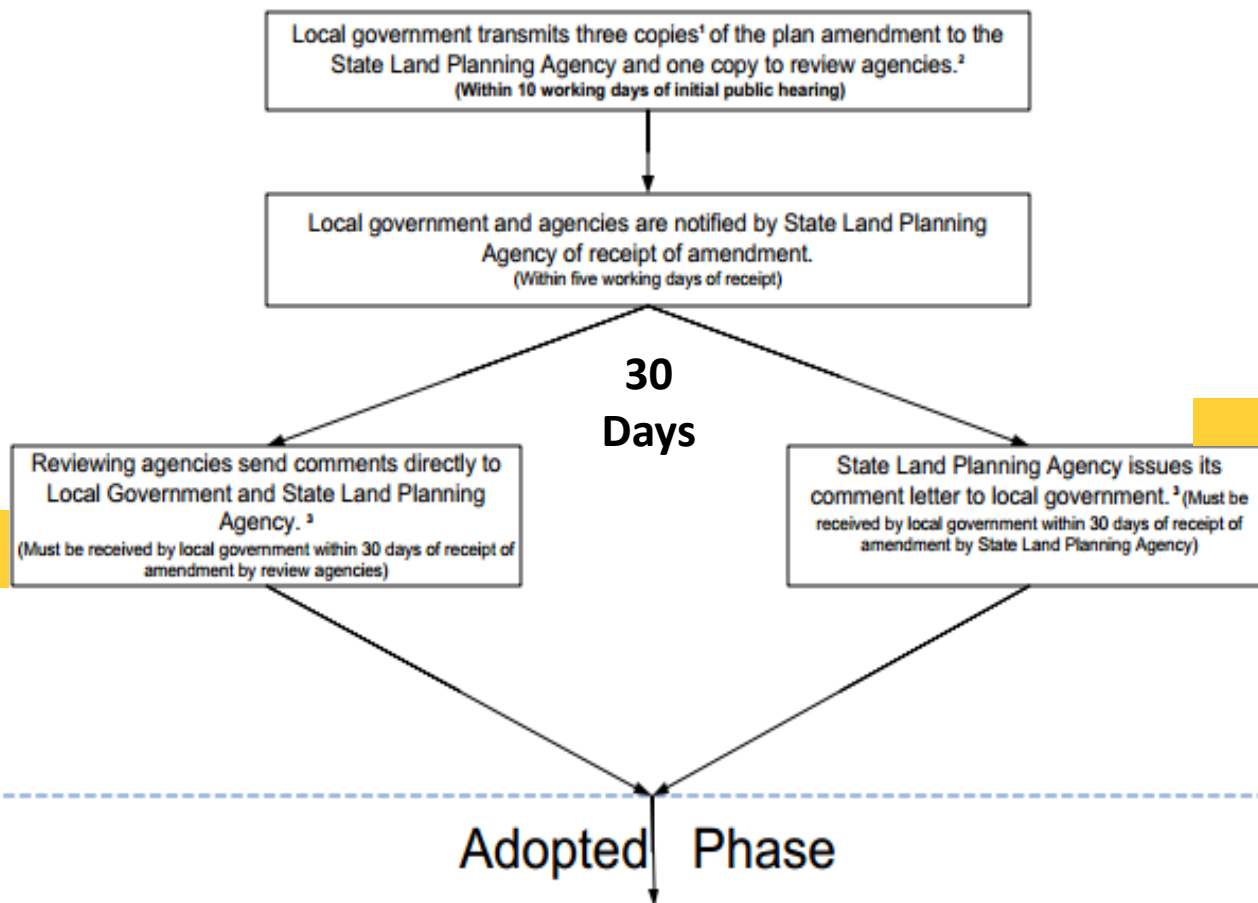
Local government transmits three copies$^1$ of the plan amendment to the State Land Planning Agency and one copy to review agencies.$^2$
(Within 10 working days of initial public hearing)

Local government and agencies are notified by State Land Planning Agency of receipt of amendment.
(Within five working days of receipt)

30 Days

Reviewing agencies send comments directly to Local Government and State Land Planning Agency. $^3$
(Must be received by local government within 30 days of receipt of amendment by review agencies)

State Land Planning Agency issues its comment letter to local government. $^3$(Must be received by local government within 30 days of receipt of amendment by State Land Planning Agency)

Adopted Phase